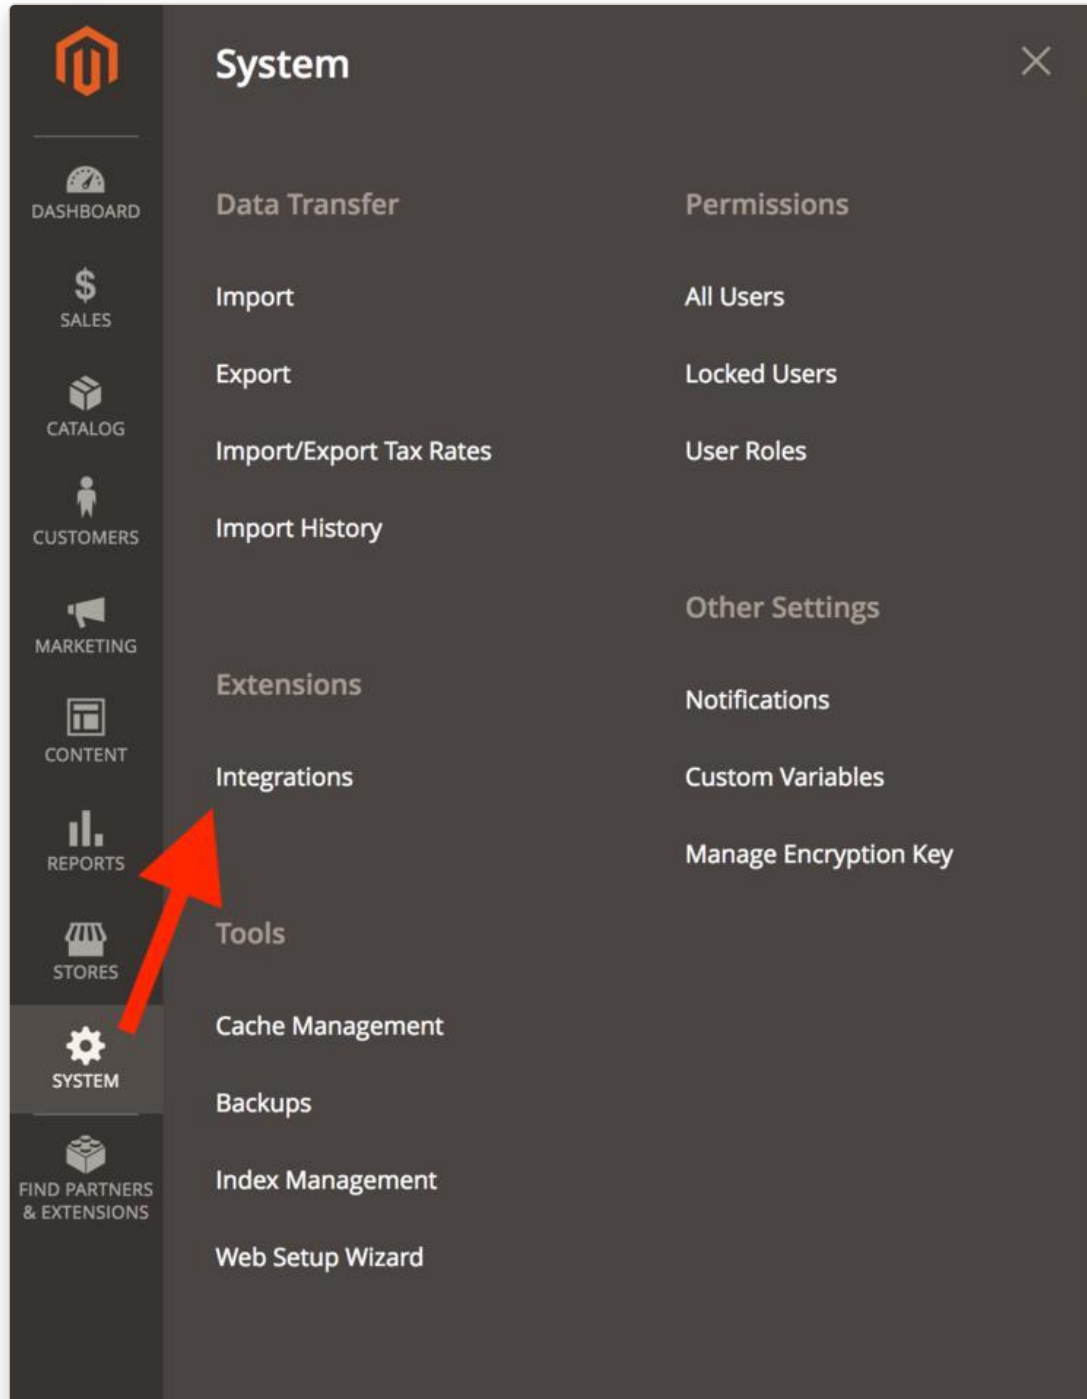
DASHBOARD
SALES
CATALOG
CUSTOMERS
MARKETING
CONTENT
REPORTS
STORES
SYSTEM
FIND PARTNERS & EXTENSIONS

System

Data Transfer

Import

Export

Import/Export Tax Rates

Import History

Extensions

Integrations

Tools

Cache Management

Backups

Index Management

Web Setup Wizard

Permissions

All Users

Locked Users

User Roles

Other Settings

Notifications

Custom Variables

Manage Encryption Key